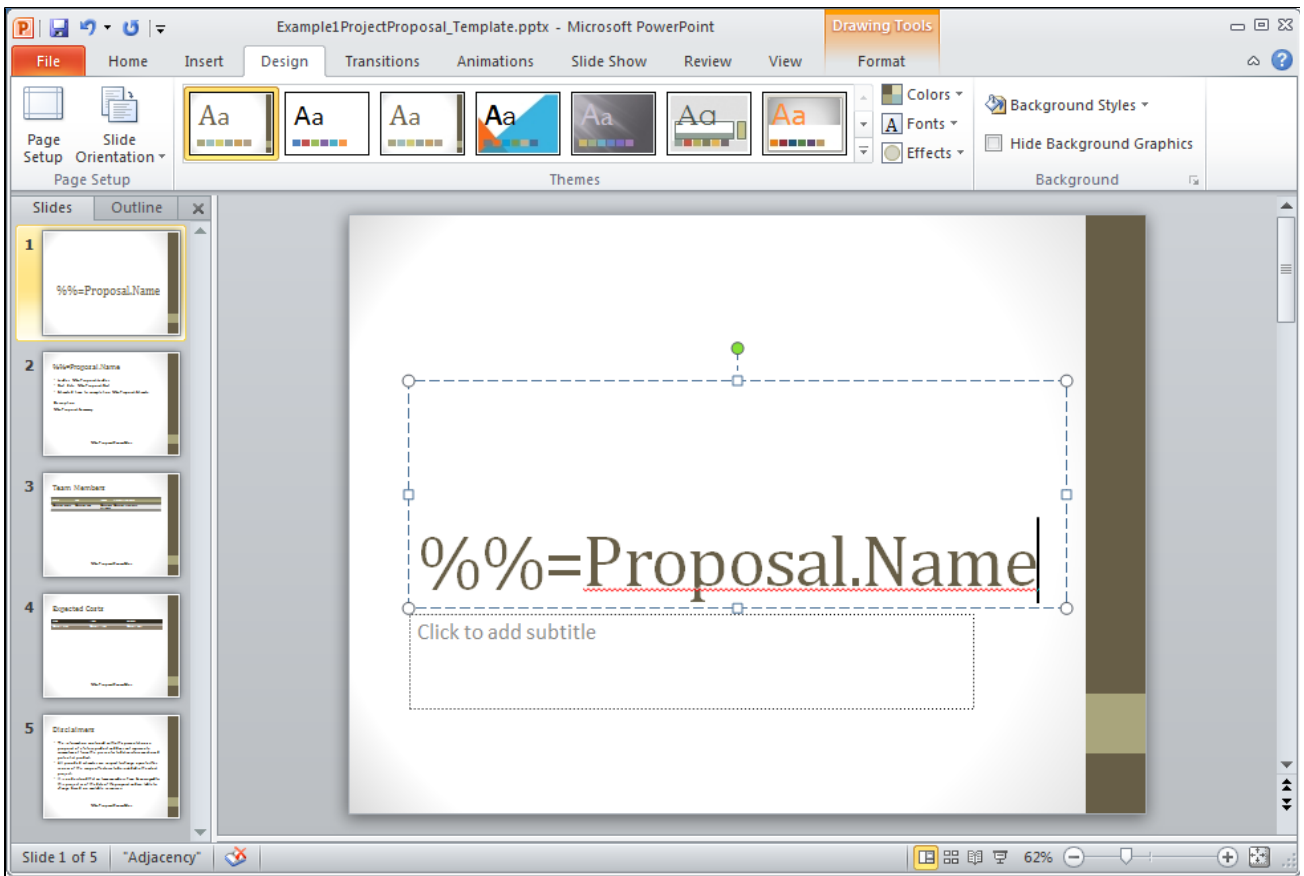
Example1ProjectProposal_Template.pptx - Microsoft PowerPoint

Drawing Tools

File Home Insert Design Transitions Animations Slide Show Review View Format

Page Setup Slide Orientation

Page Setup

Aa Aa Aa Aa Aa Aa Aa

Themes

Colors Fonts Effects

Background Styles

Hide Background Graphics

Background

Slides Outline

1 %%=Proposal.Name

2 %%=Proposal.Name

3 Team Members

4 Expected Costs

5 Disclaimers

%%=Proposal.Name

Click to add subtitle

Slide 1 of 5 "Adjacency" 62%